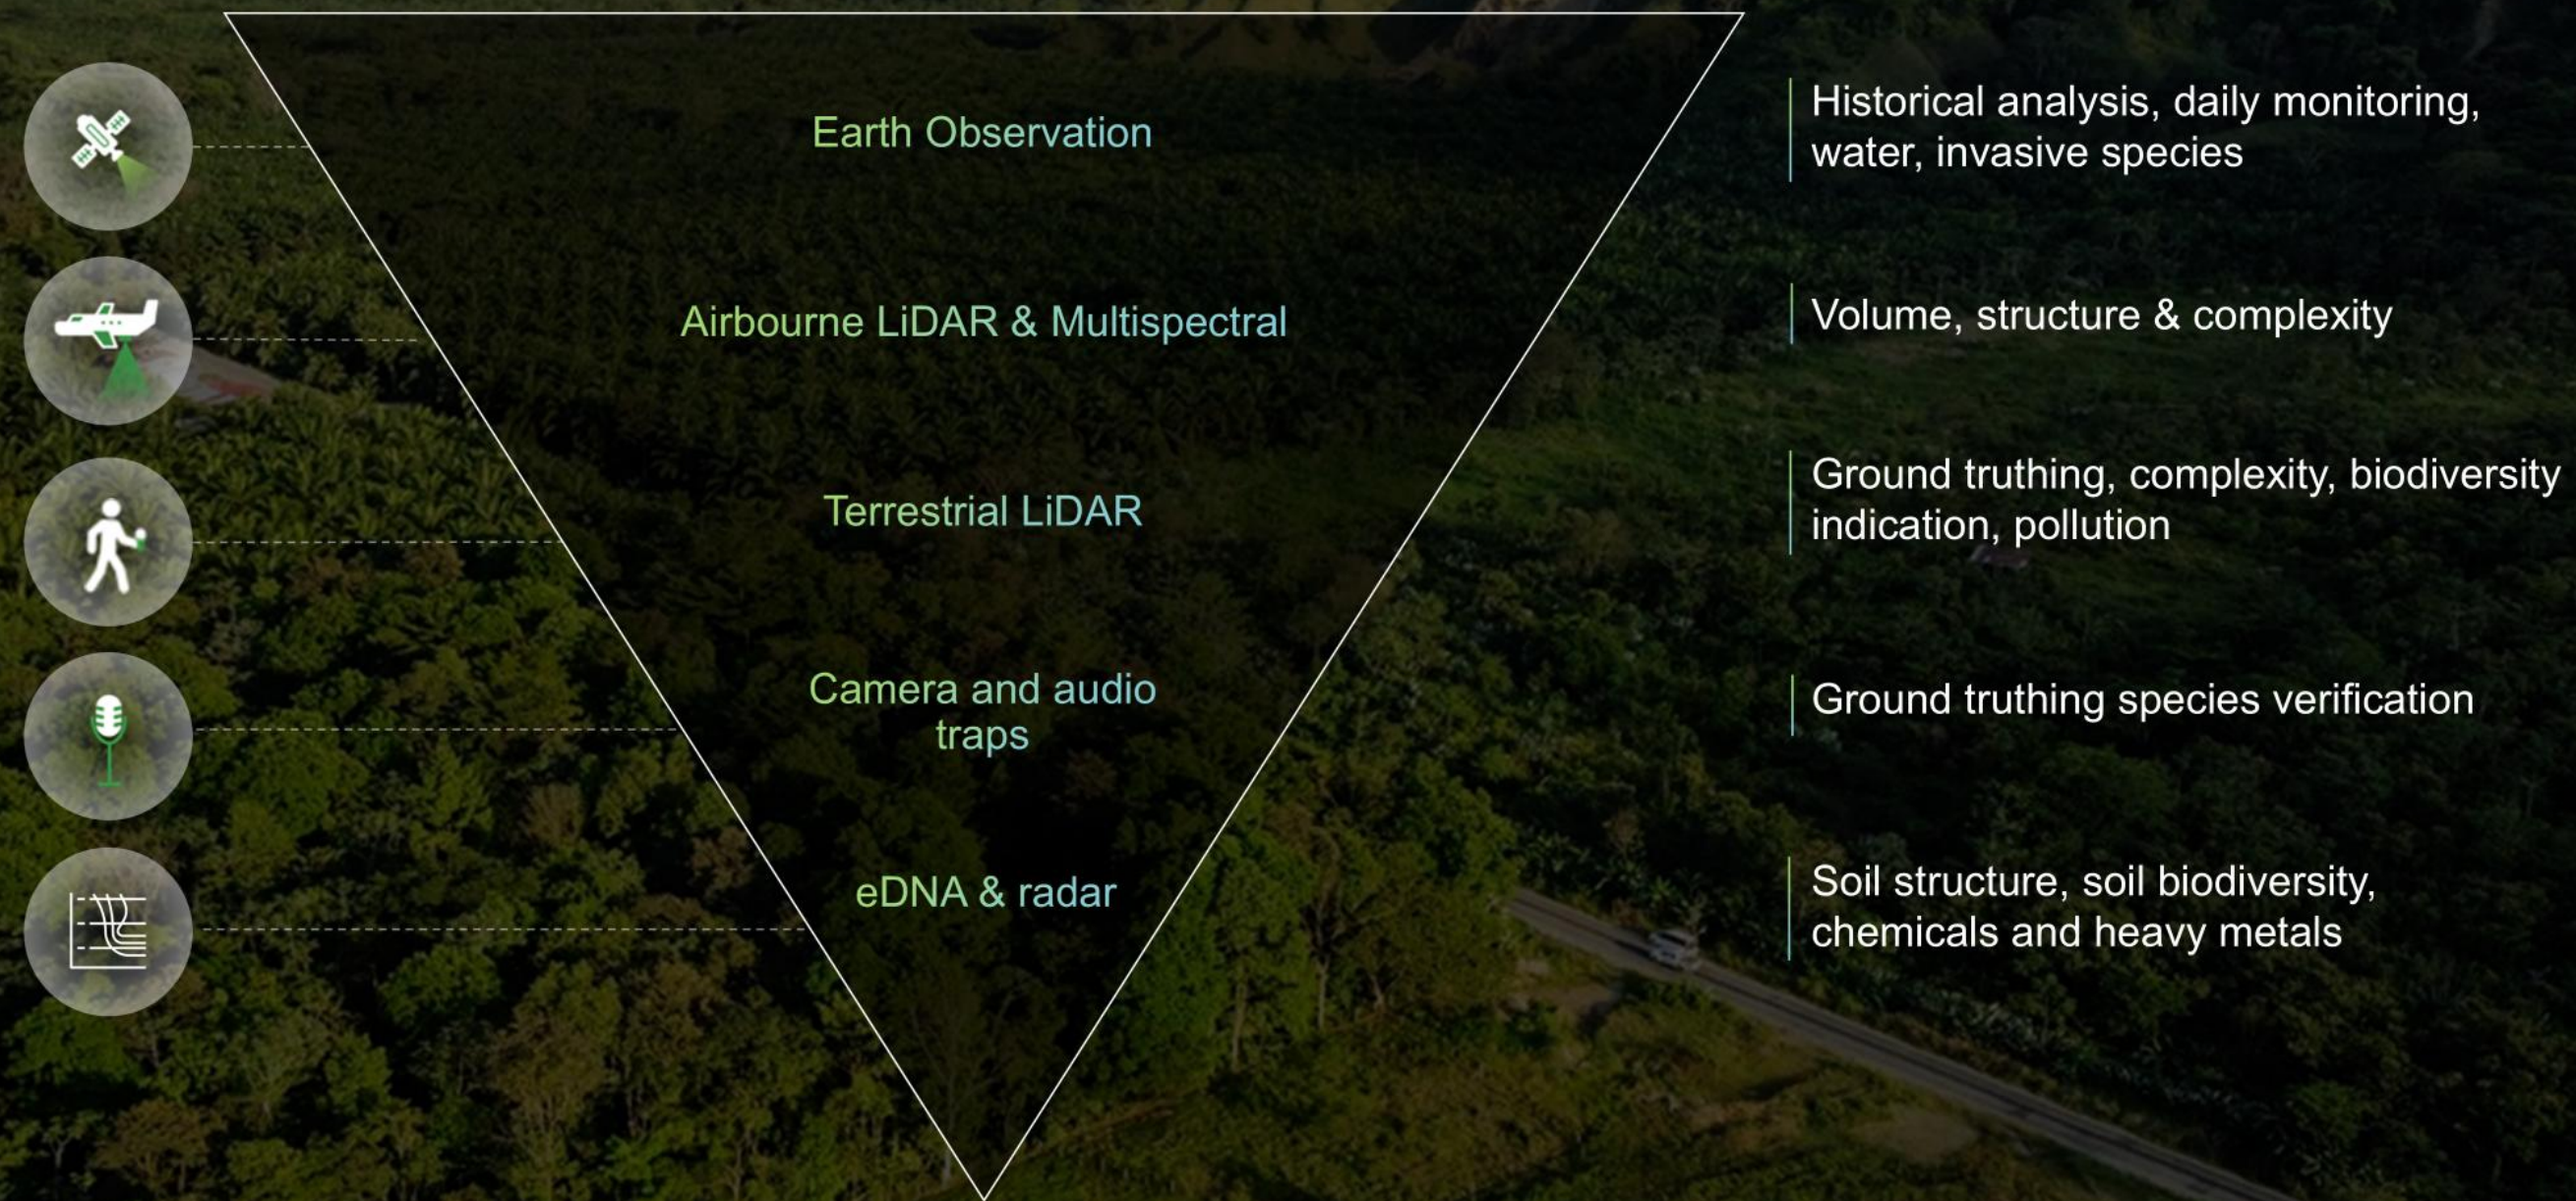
Earth Observation

Historical analysis, daily monitoring, water, invasive species

Airbourne LiDAR & Multispectral

Volume, structure & complexity

Terrestrial LiDAR

Ground truthing, complexity, biodiversity indication, pollution

Camera and audio traps

Ground truthing species verification

eDNA & radar

Soil structure, soil biodiversity, chemicals and heavy metals